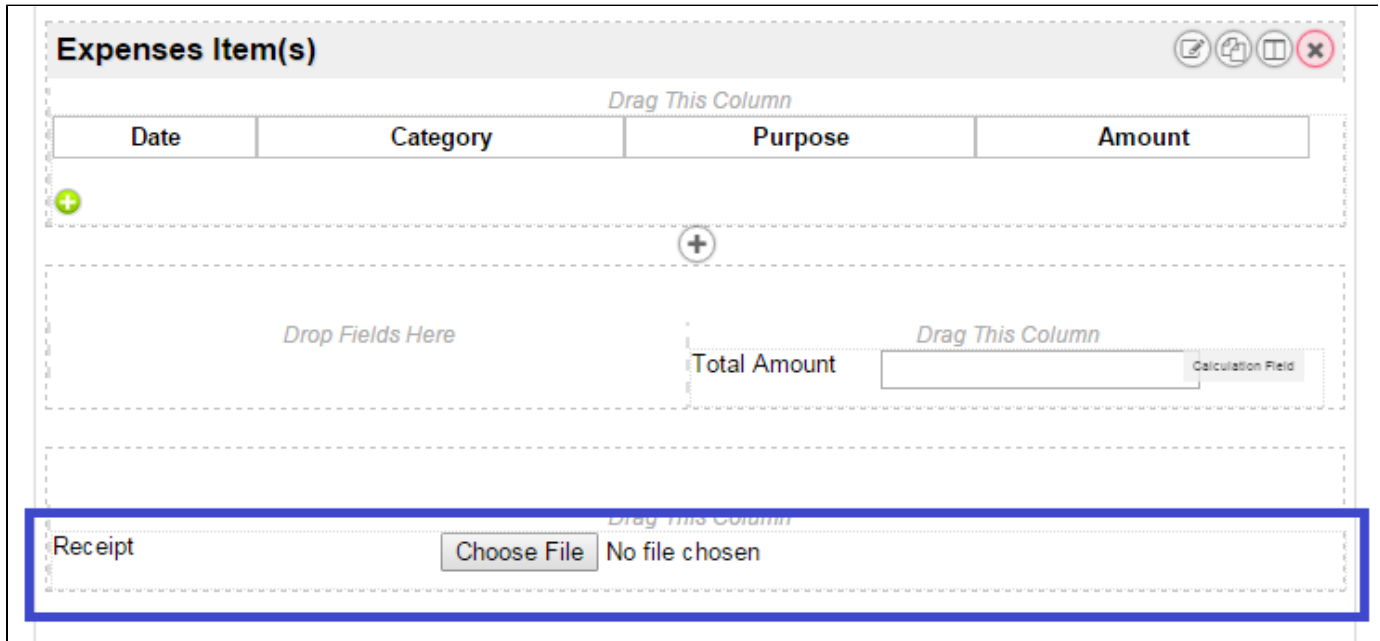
Expenses Item(s)

Drag This Column

| Date | Category | Purpose | Amount |
|---|---|---|---|

Drop Fields Here

Drag This Column

Total Amount Calculation Field

Drag This Column

Receipt Choose File No file chosen